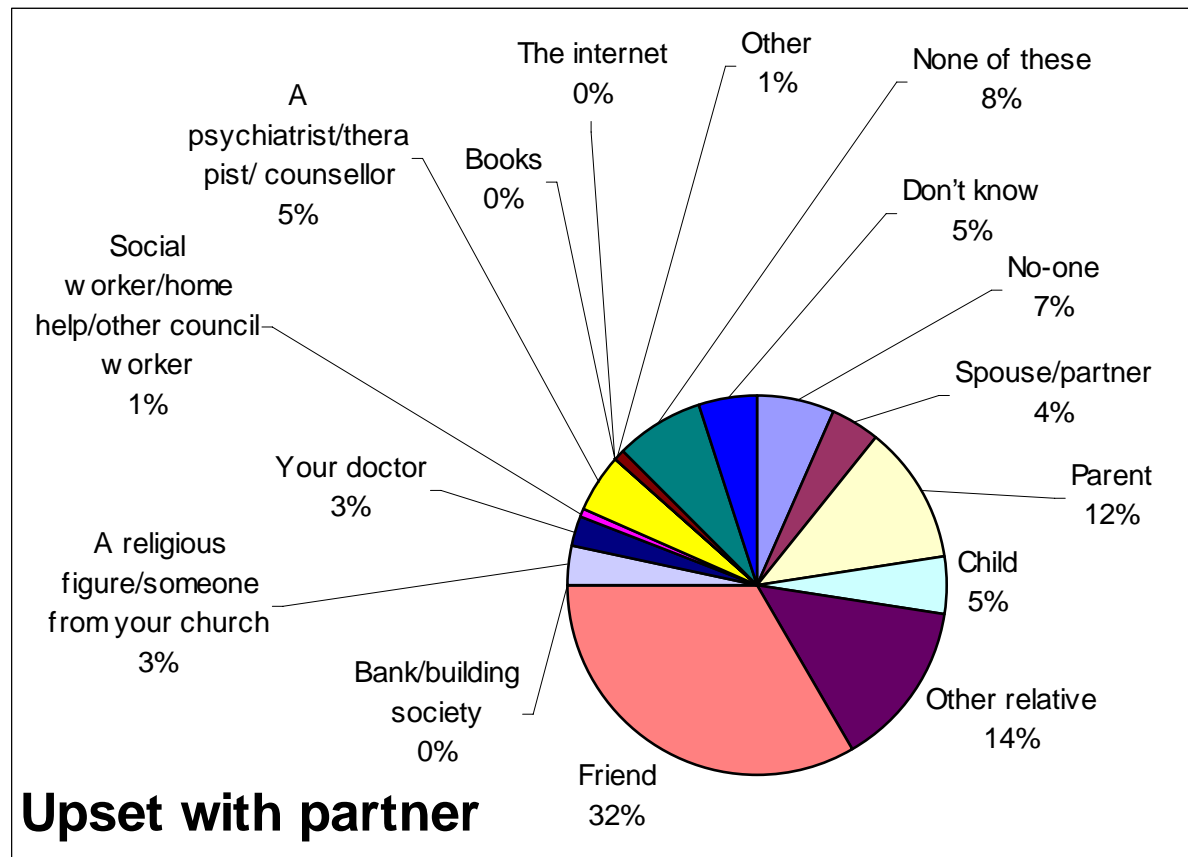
The internet
0%

Other
1%

None of these
8%

A psychiatrist/therapist/ counsellor
5%

Books
0%

Don't know
5%

Social w orker/home help/other council w orker
1%

No-one
7%

Spouse/partner
4%

Your doctor
3%

Parent
12%

A religious figure/someone from your church
3%

Child
5%

Bank/building society
0%

Other relative
14%

Friend
32%

Upset with partner